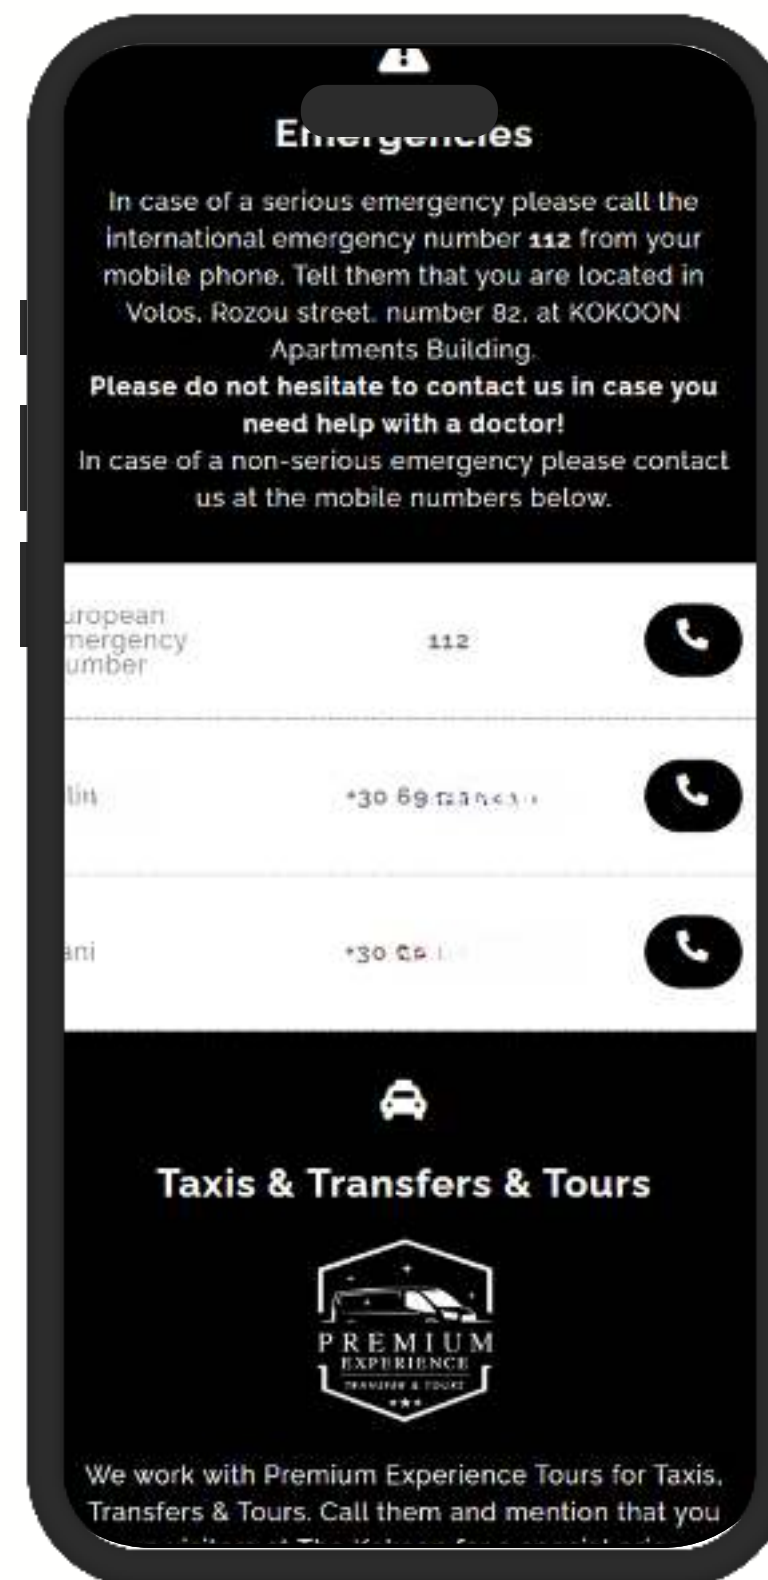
Emergencies

In case of a serious emergency please call the international emergency number **112** from your mobile phone. Tell them that you are located in Volos, Rozou street, number 82, at KOKOON Apartments Building.

**Please do not hesitate to contact us in case you need help with a doctor!**

In case of a non-serious emergency please contact us at the mobile numbers below.

| | | |
|---|---|---|
| uropean mergency umber | 112 | |
| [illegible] | +30 69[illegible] | |
| ani | +30 69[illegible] | |

Taxis & Transfers & Tours

PREMIUM EXPERIENCE TRANSFER & TOURS

We work with Premium Experience Tours for Taxis, Transfers & Tours. Call them and mention that you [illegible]